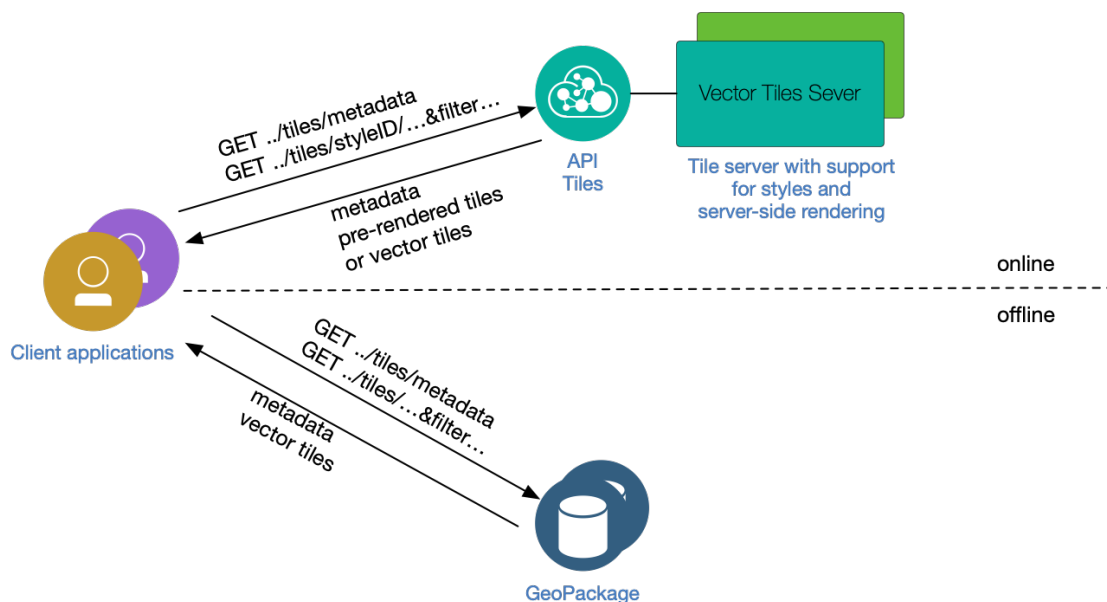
Vector Tiles Sever

GET ../tiles/metadata
GET ../tiles/styleID/…&filter…

API
Tiles

Tile server with support for styles and server-side rendering

metadata
pre-rendered tiles
or vector tiles

online

offline

Client applications

GET ../tiles/metadata
GET ../tiles/…&filter…

metadata
vector tiles

GeoPackage